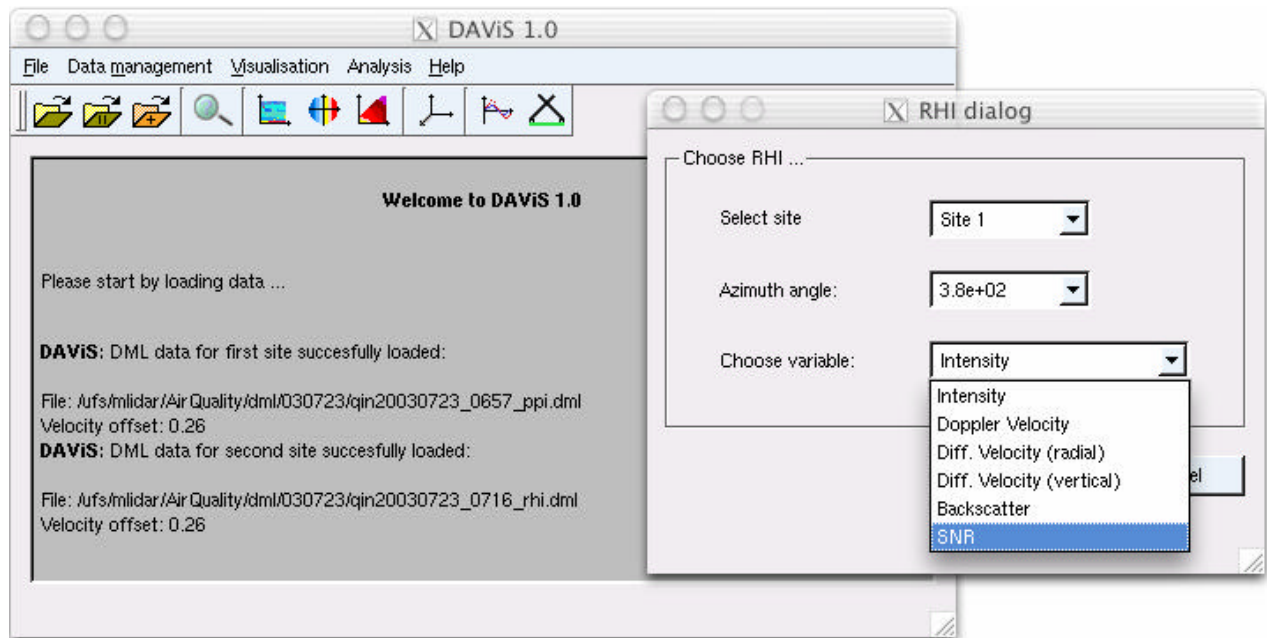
DAViS 1.0

File Data management Visualisation Analysis Help

Welcome to DAViS 1.0

Please start by loading data ...

DAViS: DML data for first site succesfully loaded:

File: /ufs/mlidar/AirQuality/dml/030723/qin20030723_0657_ppi.dml
Velocity offset: 0.26
DAViS: DML data for second site succesfully loaded:

File: /ufs/mlidar/AirQuality/dml/030723/qin20030723_0716_rhi.dml
Velocity offset: 0.26

RHI dialog

Choose RHI ...

Select site Site 1

Azimuth angle: 3.8e+02

Choose variable: Intensity

Intensity
Doppler Velocity
Diff. Velocity (radial)
Diff. Velocity (vertical)
Backscatter
SNR

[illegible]el